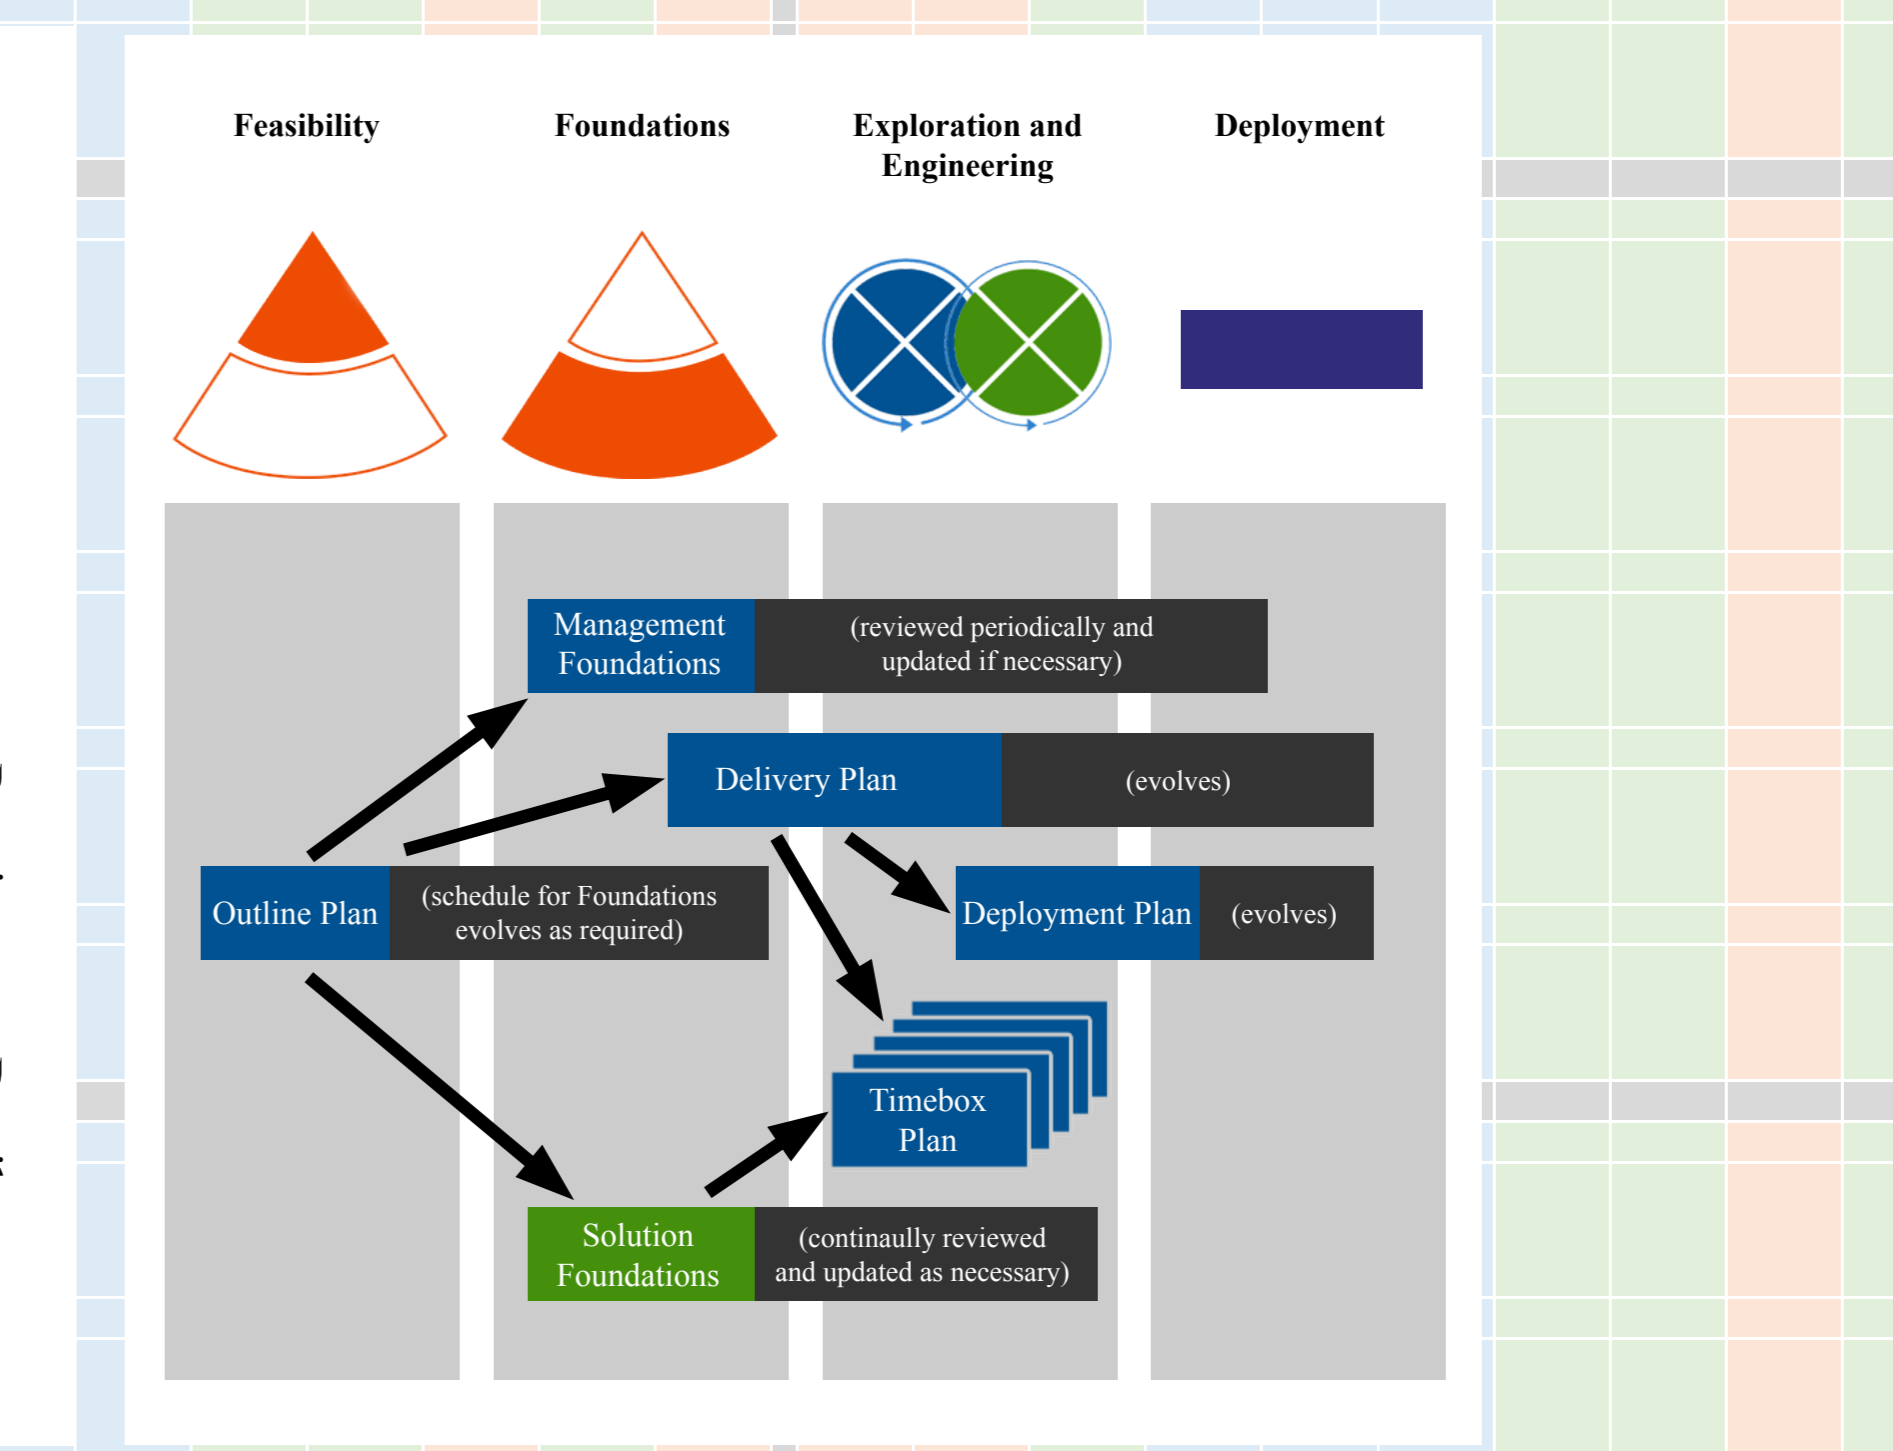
Feasibility

Foundations

Exploration and Engineering

Deployment

Management Foundations

(reviewed periodically and updated if necessary)

Delivery Plan

(evolves)

Outline Plan

(schedule for Foundations evolves as required)

Deployment Plan

(evolves)

Timebox Plan

Solution Foundations

(continally reviewed and updated as necessary)